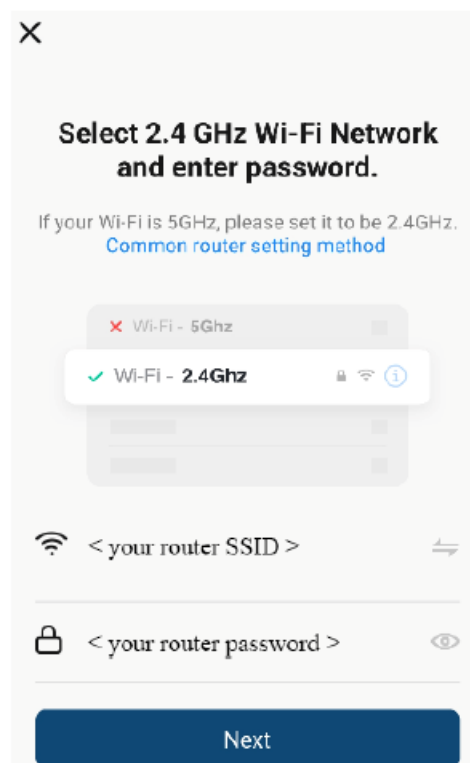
X

Select 2.4 GHz Wi-Fi Network and enter password.

If your Wi-Fi is 5GHz, please set it to be 2.4GHz.
Common router setting method

Wi-Fi - 5Ghz

Wi-Fi - 2.4Ghz

< your router SSID >

< your router password >

Next